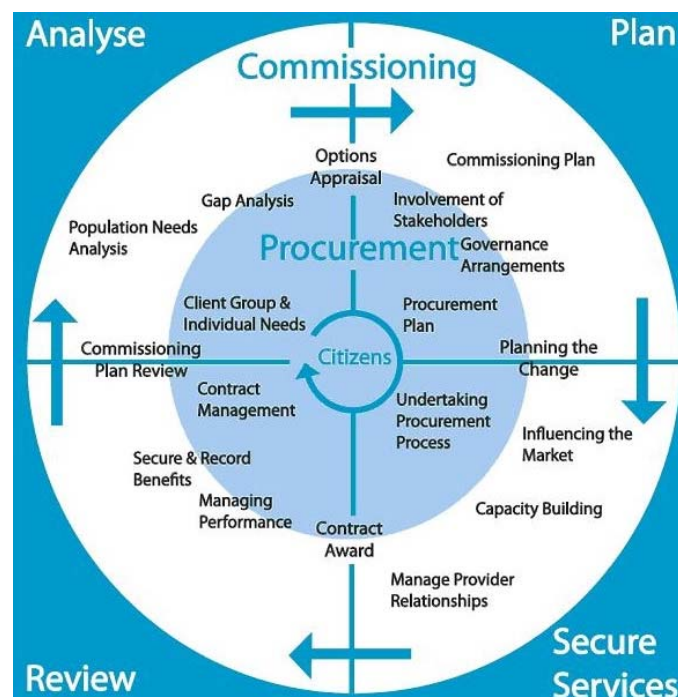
Analyse

Plan

Commissioning

Options Appraisal

Commissioning Plan

Gap Analysis

Involvement of Stakeholders

Population Needs Analysis

Procurement

Governance Arrangements

Client Group & Individual Needs

Procurement Plan

Commissioning Plan Review

Citizens

Planning the Change

Contract Management

Undertaking Procurement Process

Influencing the Market

Secure & Record Benefits

Managing Performance

Capacity Building

Contract Award

Manage Provider Relationships

Review

Secure Services